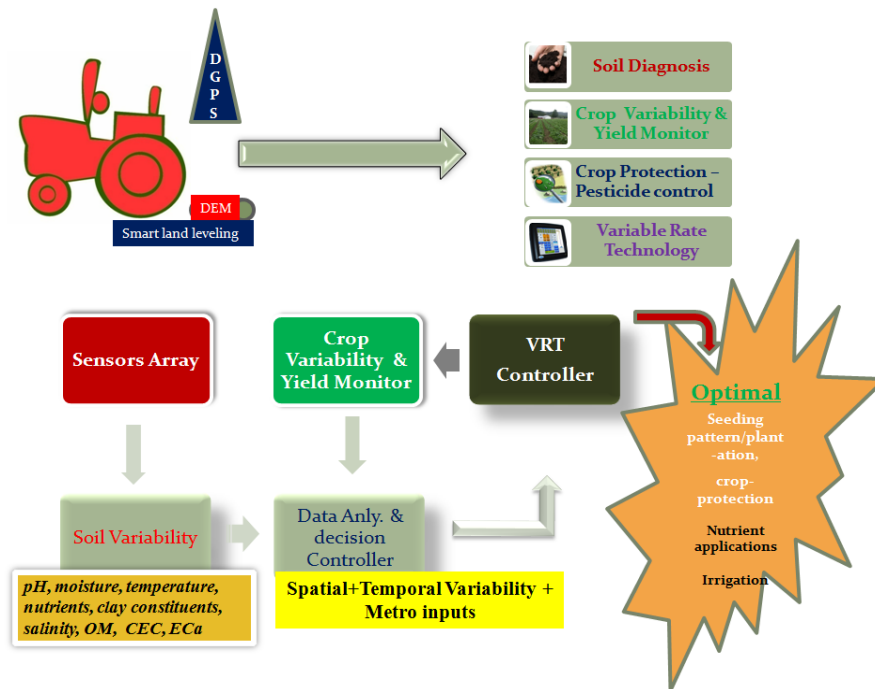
D
G
P
S

DEM

Smart land leveling

Soil Diagnosis

Crop Variability & Yield Monitor

Crop Protection – Pesticide control

Variable Rate Technology

Sensors Array

Crop Variability & Yield Monitor

VRT Controller

Optimal

Seeding pattern/plant-ation,

crop-protection

Nutrient applications

Irrigation

Soil Variability

Data Anly. & decision Controller

pH, moisture, temperature, nutrients, clay constituents, salinity, OM, CEC, ECa

Spatial+Temporal Variability + Metro inputs